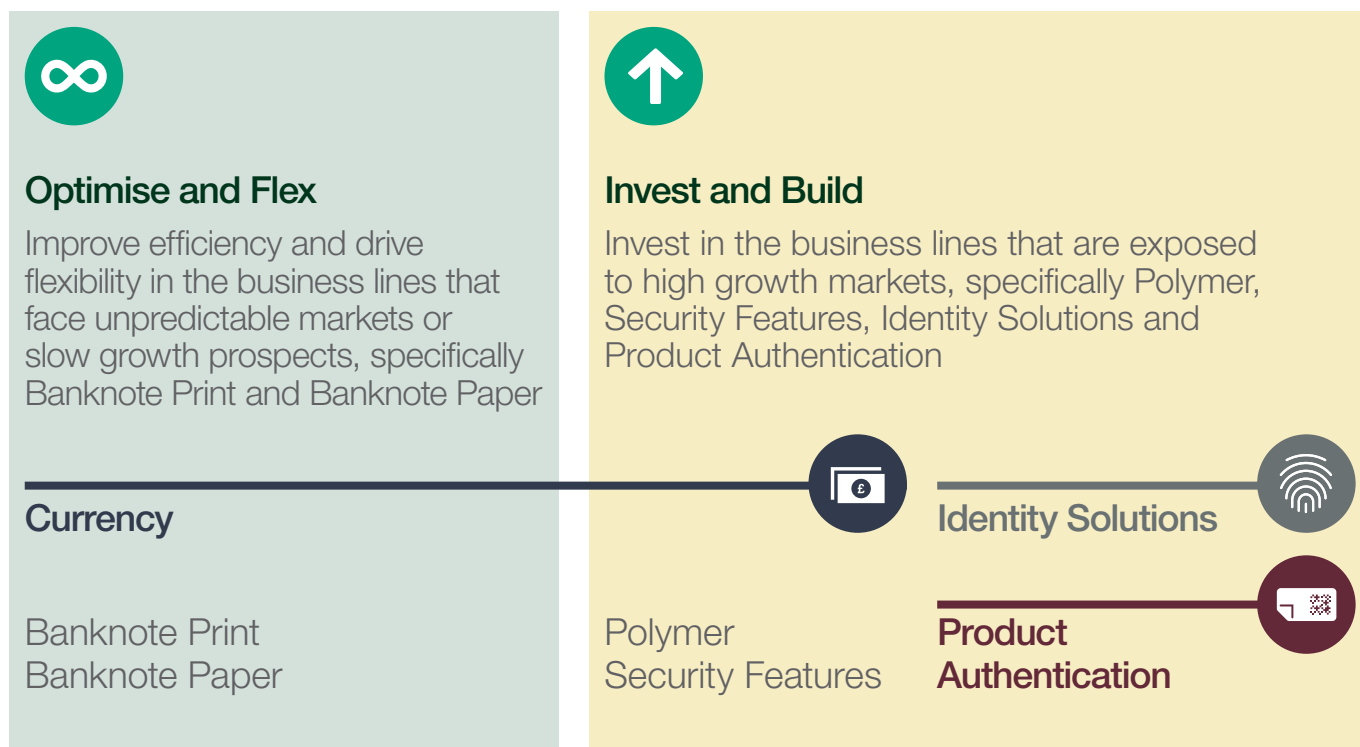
Optimise and Flex

Improve efficiency and drive flexibility in the business lines that face unpredictable markets or slow growth prospects, specifically Banknote Print and Banknote Paper

Invest and Build

Invest in the business lines that are exposed to high growth markets, specifically Polymer, Security Features, Identity Solutions and Product Authentication

£

Currency

Identity Solutions

Banknote Print
Banknote Paper

Polymer
Security Features

Product Authentication